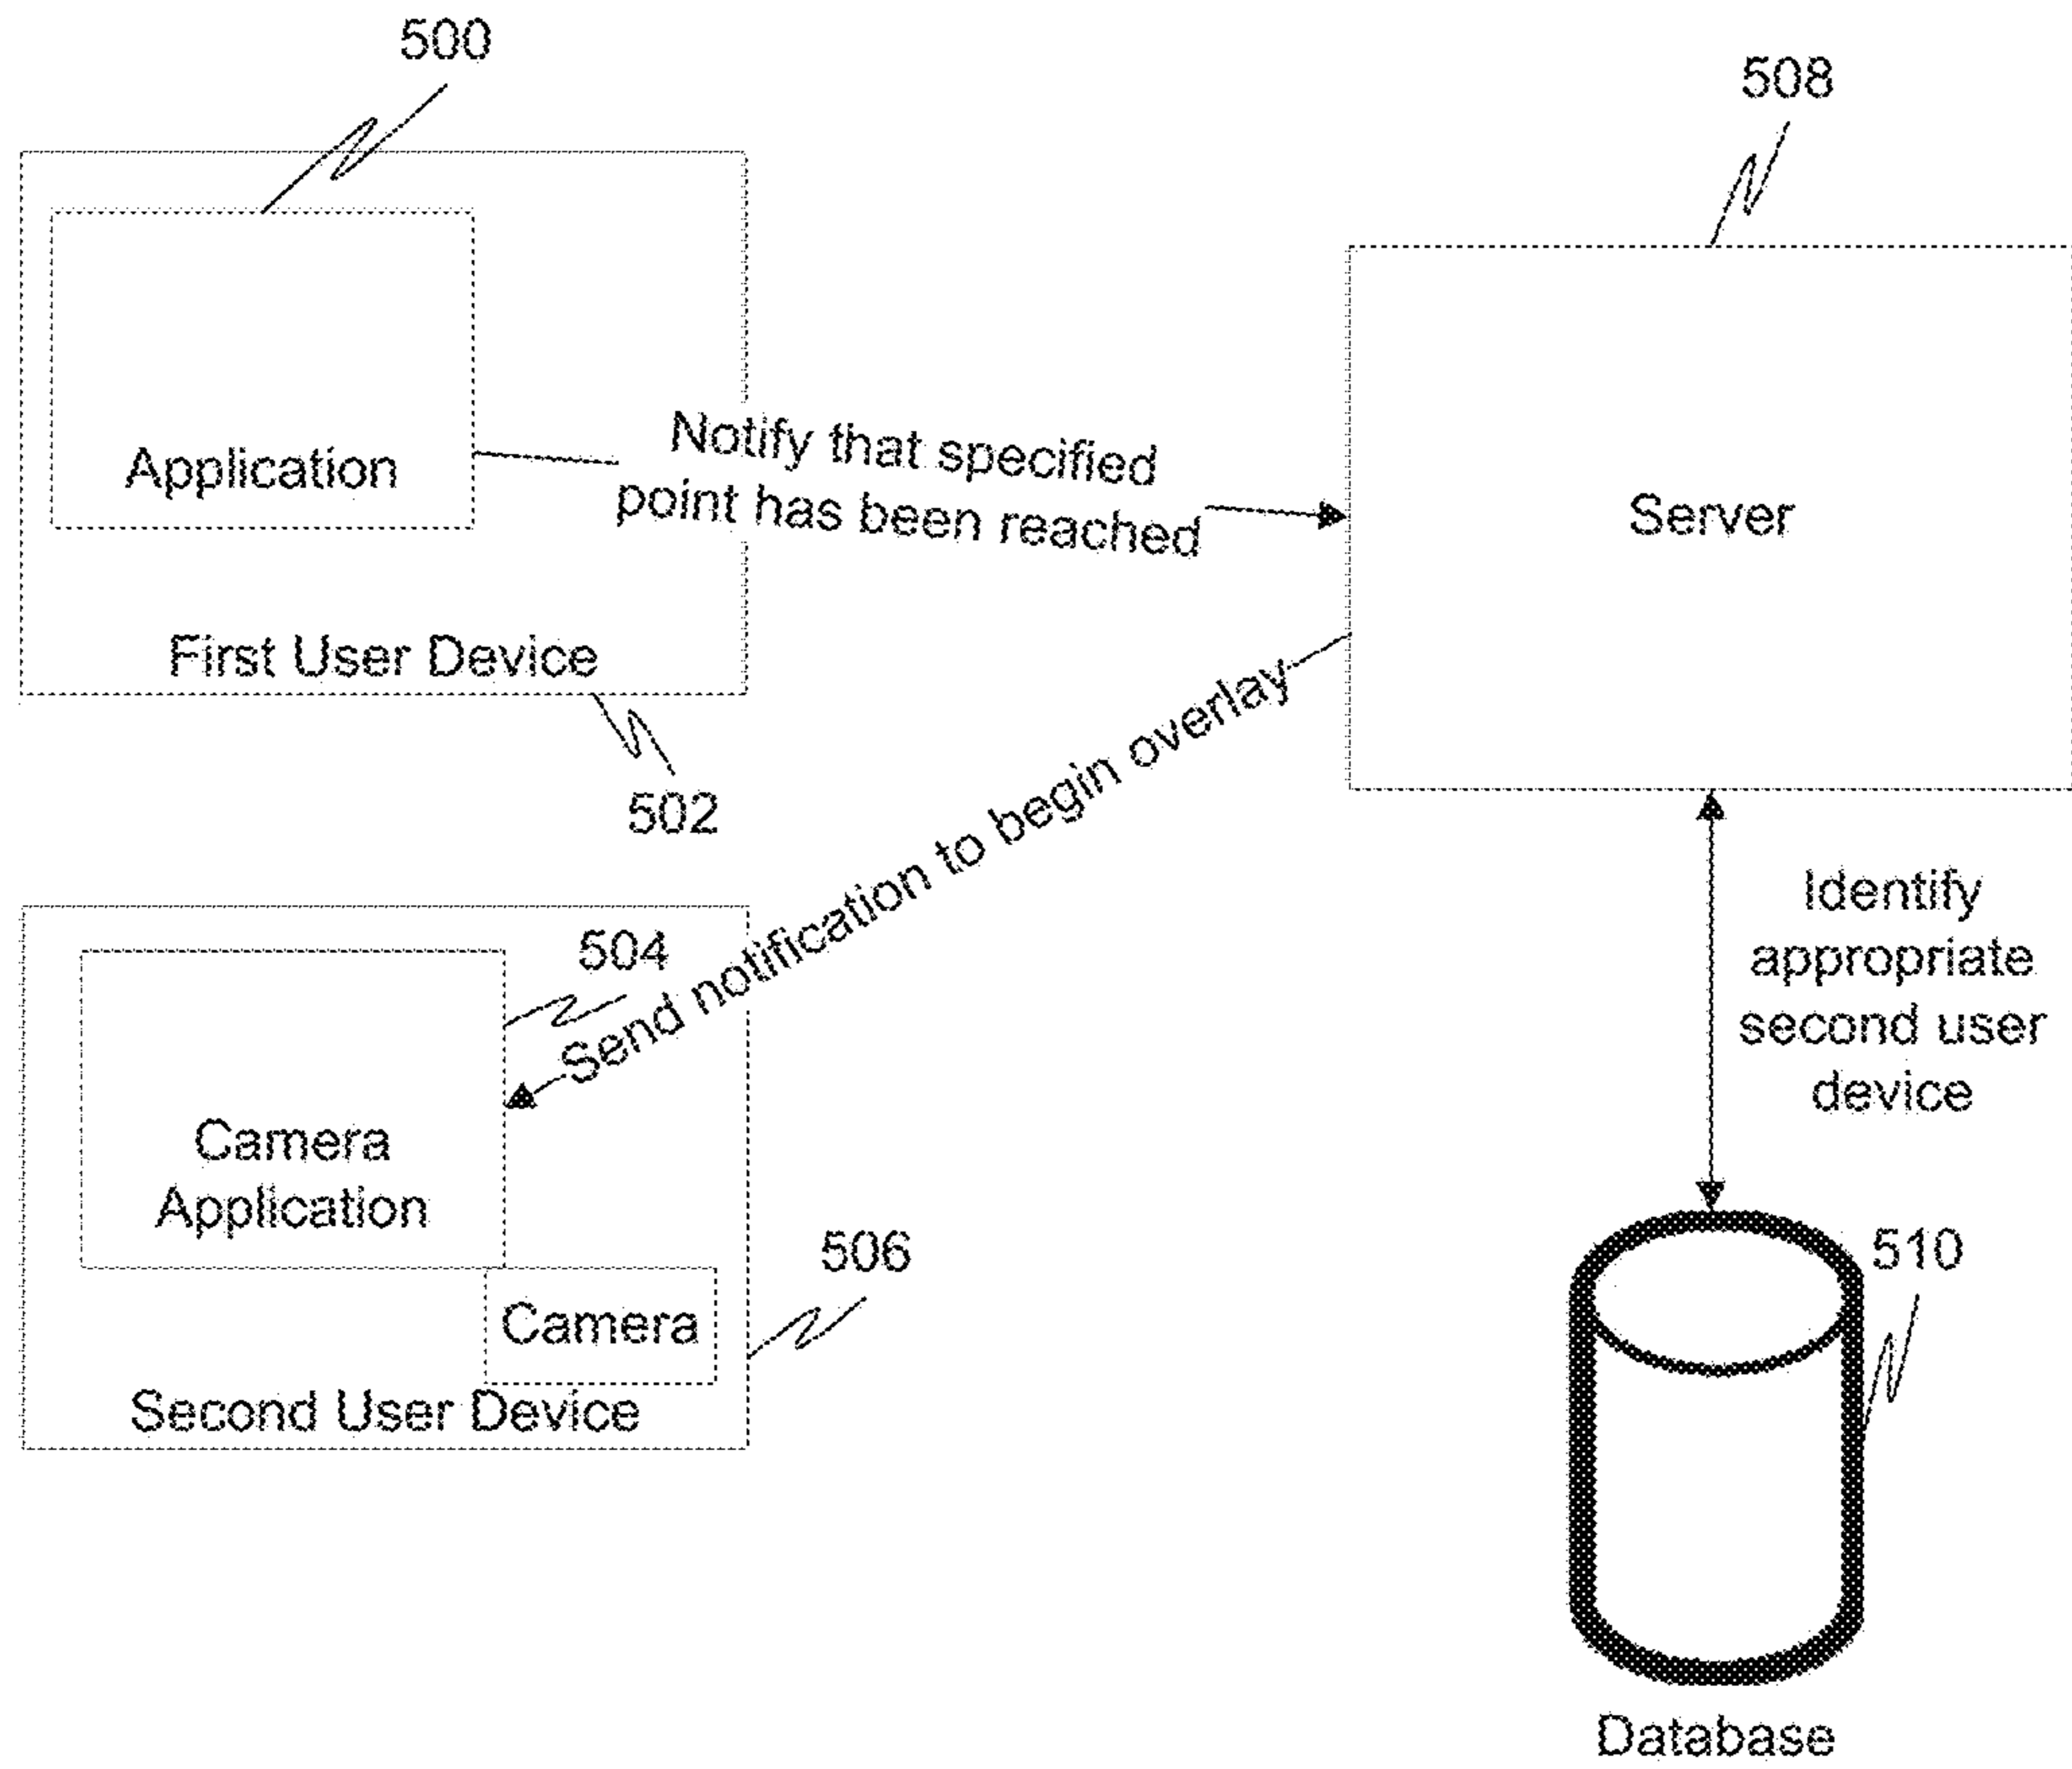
500

508

Application

Notify that specified point has been reached

Server

First User Device

Send notification to begin overlay

502

Identify appropriate second user device

504

Camera Application

506

510

Camera

Second User Device

Database